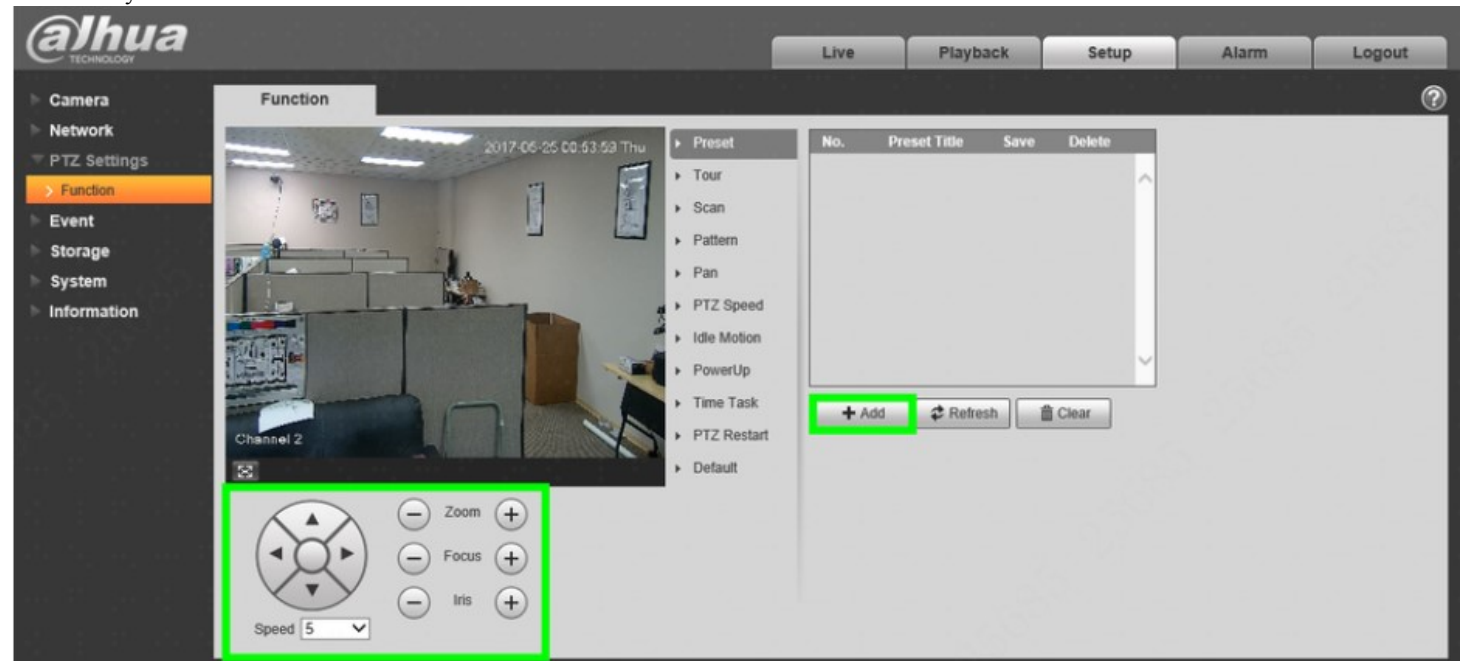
alhua
TECHNOLOGY

Live | Playback | Setup | Alarm | Logout

Camera
Network
PTZ Settings
Function
Event
Storage
System
Information

Function

2017-06-25 00:53:53 Thu
Channel 2

Preset
Tour
Scan
Pattern
Pan
PTZ Speed
Idle Motion
PowerUp
Time Task
PTZ Restart
Default

| No. | Preset Title | Save | Delete |
|---|---|---|---|

+ Add
Refresh
Clear

Zoom
Focus
Iris
Speed 5